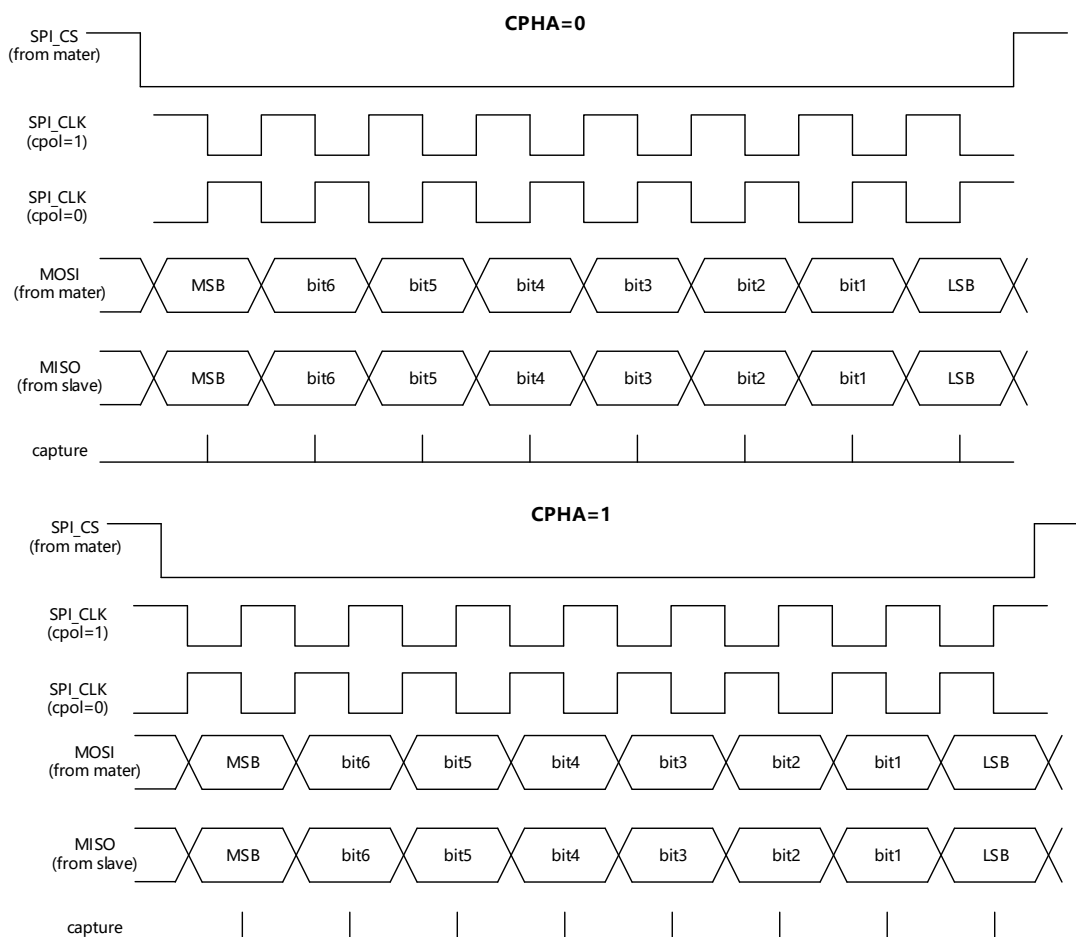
CPHA=0

SPI_CS (from mater)

SPI_CLK (cpol=1)

SPI_CLK (cpol=0)

MOSI (from mater)

MSB bit6 bit5 bit4 bit3 bit2 bit1 LSB

MISO (from slave)

MSB bit6 bit5 bit4 bit3 bit2 bit1 LSB

capture

CPHA=1

SPI_CS (from mater)

SPI_CLK (cpol=1)

SPI_CLK (cpol=0)

MOSI (from mater)

MSB bit6 bit5 bit4 bit3 bit2 bit1 LSB

MISO (from slave)

MSB bit6 bit5 bit4 bit3 bit2 bit1 LSB

capture